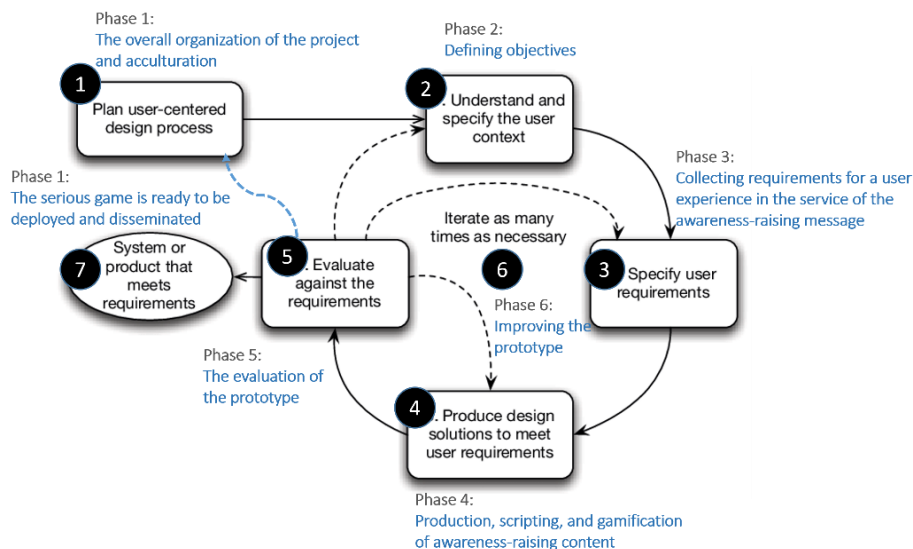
Phase 1:
The overall organization of the project and acculturation

1
Plan user-centered design process

Phase 2:
Defining objectives

2
. Understand and specify the user context

Phase 3:
Collecting requirements for a user experience in the service of the awareness-raising message

Phase 1:
The serious game is ready to be deployed and disseminated

7
System or product that meets requirements

5
. Evaluate against the requirements

Iterate as many times as necessary

6

3
Specify user requirements

Phase 6:
Improving the prototype

Phase 5:
The evaluation of the prototype

4
. Produce design solutions to meet user requirements

Phase 4:
Production, scripting, and gamification of awareness-raising content